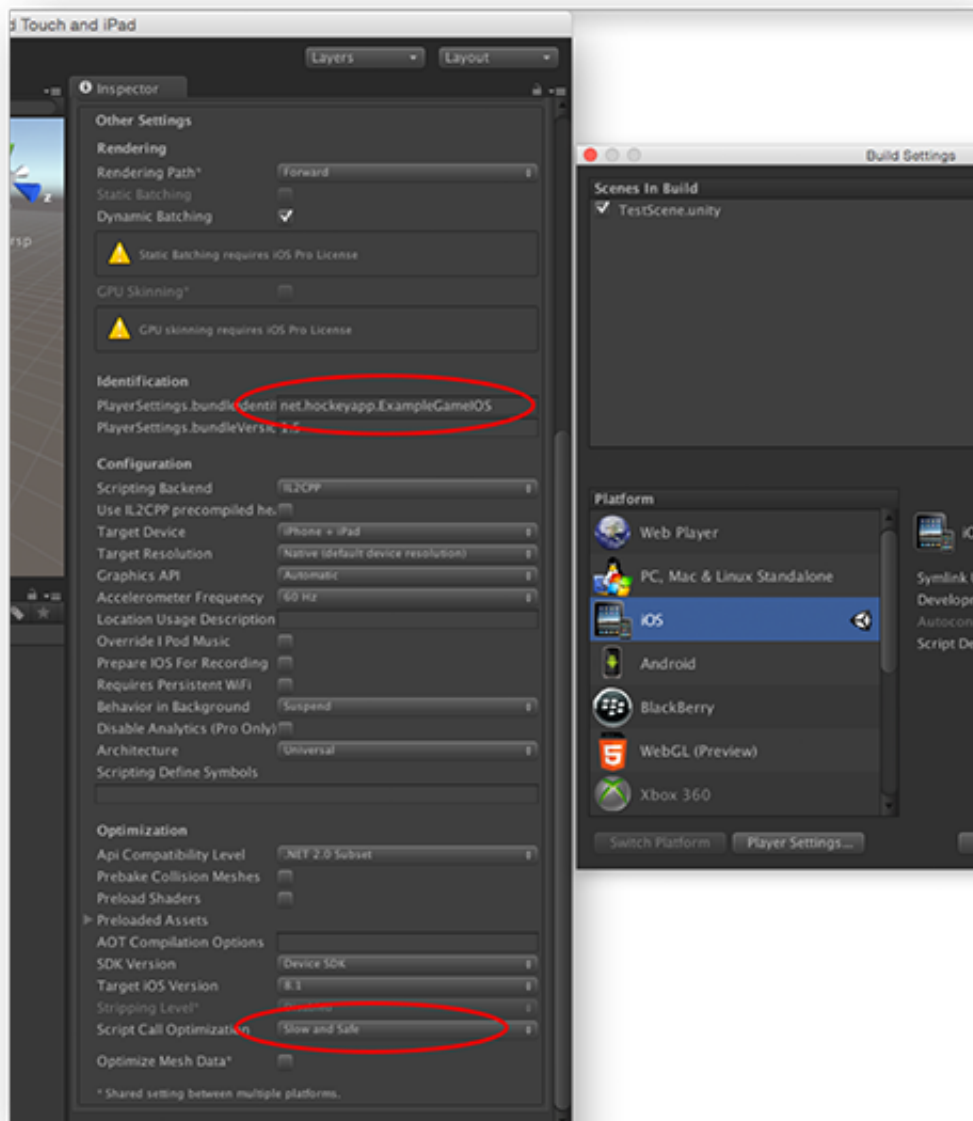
d Touch and iPad

Layers
Layout

rsp

Inspector

Other Settings

Rendering

Rendering Path* Forward

Static Batching

Dynamic Batching

Static Batching requires iOS Pro License

GPU Skinning*

GPU skinning requires iOS Pro License

Identification

PlayerSettings.bundleIdenti net.hockeyapp.ExampleGameIOS

PlayerSettings.bundleVersi 1.5

Configuration

Scripting Backend IL2CPP

Use IL2CPP precompiled he

Target Device iPhone + iPad

Target Resolution Native (default device resolution)

Graphics API Automatic

Accelerometer Frequency 60 Hz

Location Usage Description

Override I Pod Music

Prepare IOS For Recording

Requires Persistent WiFi

Behavior in Background Suspend

Disable Analytics (Pro Only)

Architecture Universal

Scripting Define Symbols

Optimization

Api Compatibility Level .NET 2.0 Subset

Prebake Collision Meshes

Preload Shaders

Preloaded Assets

AOT Compilation Options

SDK Version Device SDK

Target iOS Version 8.1

Stripping Level*

Script Call Optimization Slow and Safe

Optimize Mesh Data*

* Shared setting between multiple platforms.

Build Settings

Scenes In Build

TestScene.unity

Platform

Web Player

PC, Mac & Linux Standalone

iOS

Android

BlackBerry

WebGL (Preview)

Xbox 360

Switch Platform
Player Settings...

iO

Symlink U

Develop

Autocon

Script De